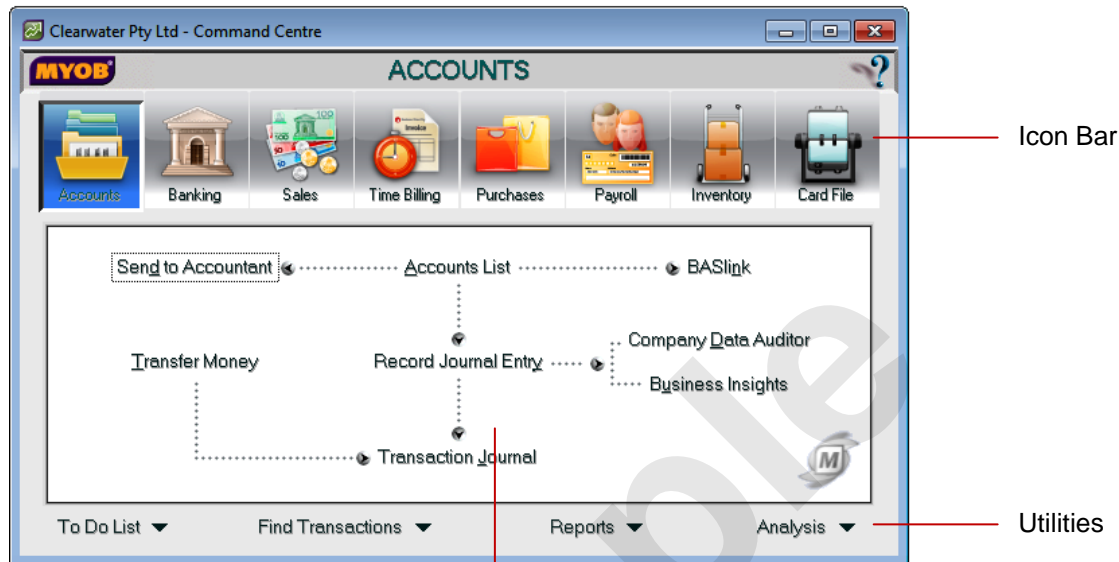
Clearwater Pty Ltd - Command Centre

MYOB

ACCOUNTS

Accounts
Banking
Sales
Time Billing
Purchases
Payroll
Inventory
Card File

Icon Bar

Send to Accountant
Accounts List
BASlink
Transfer Money
Record Journal Entry
Company Data Auditor
Business Insights
Transaction Journal

To Do List
Find Transactions
Reports
Analysis

Utilities